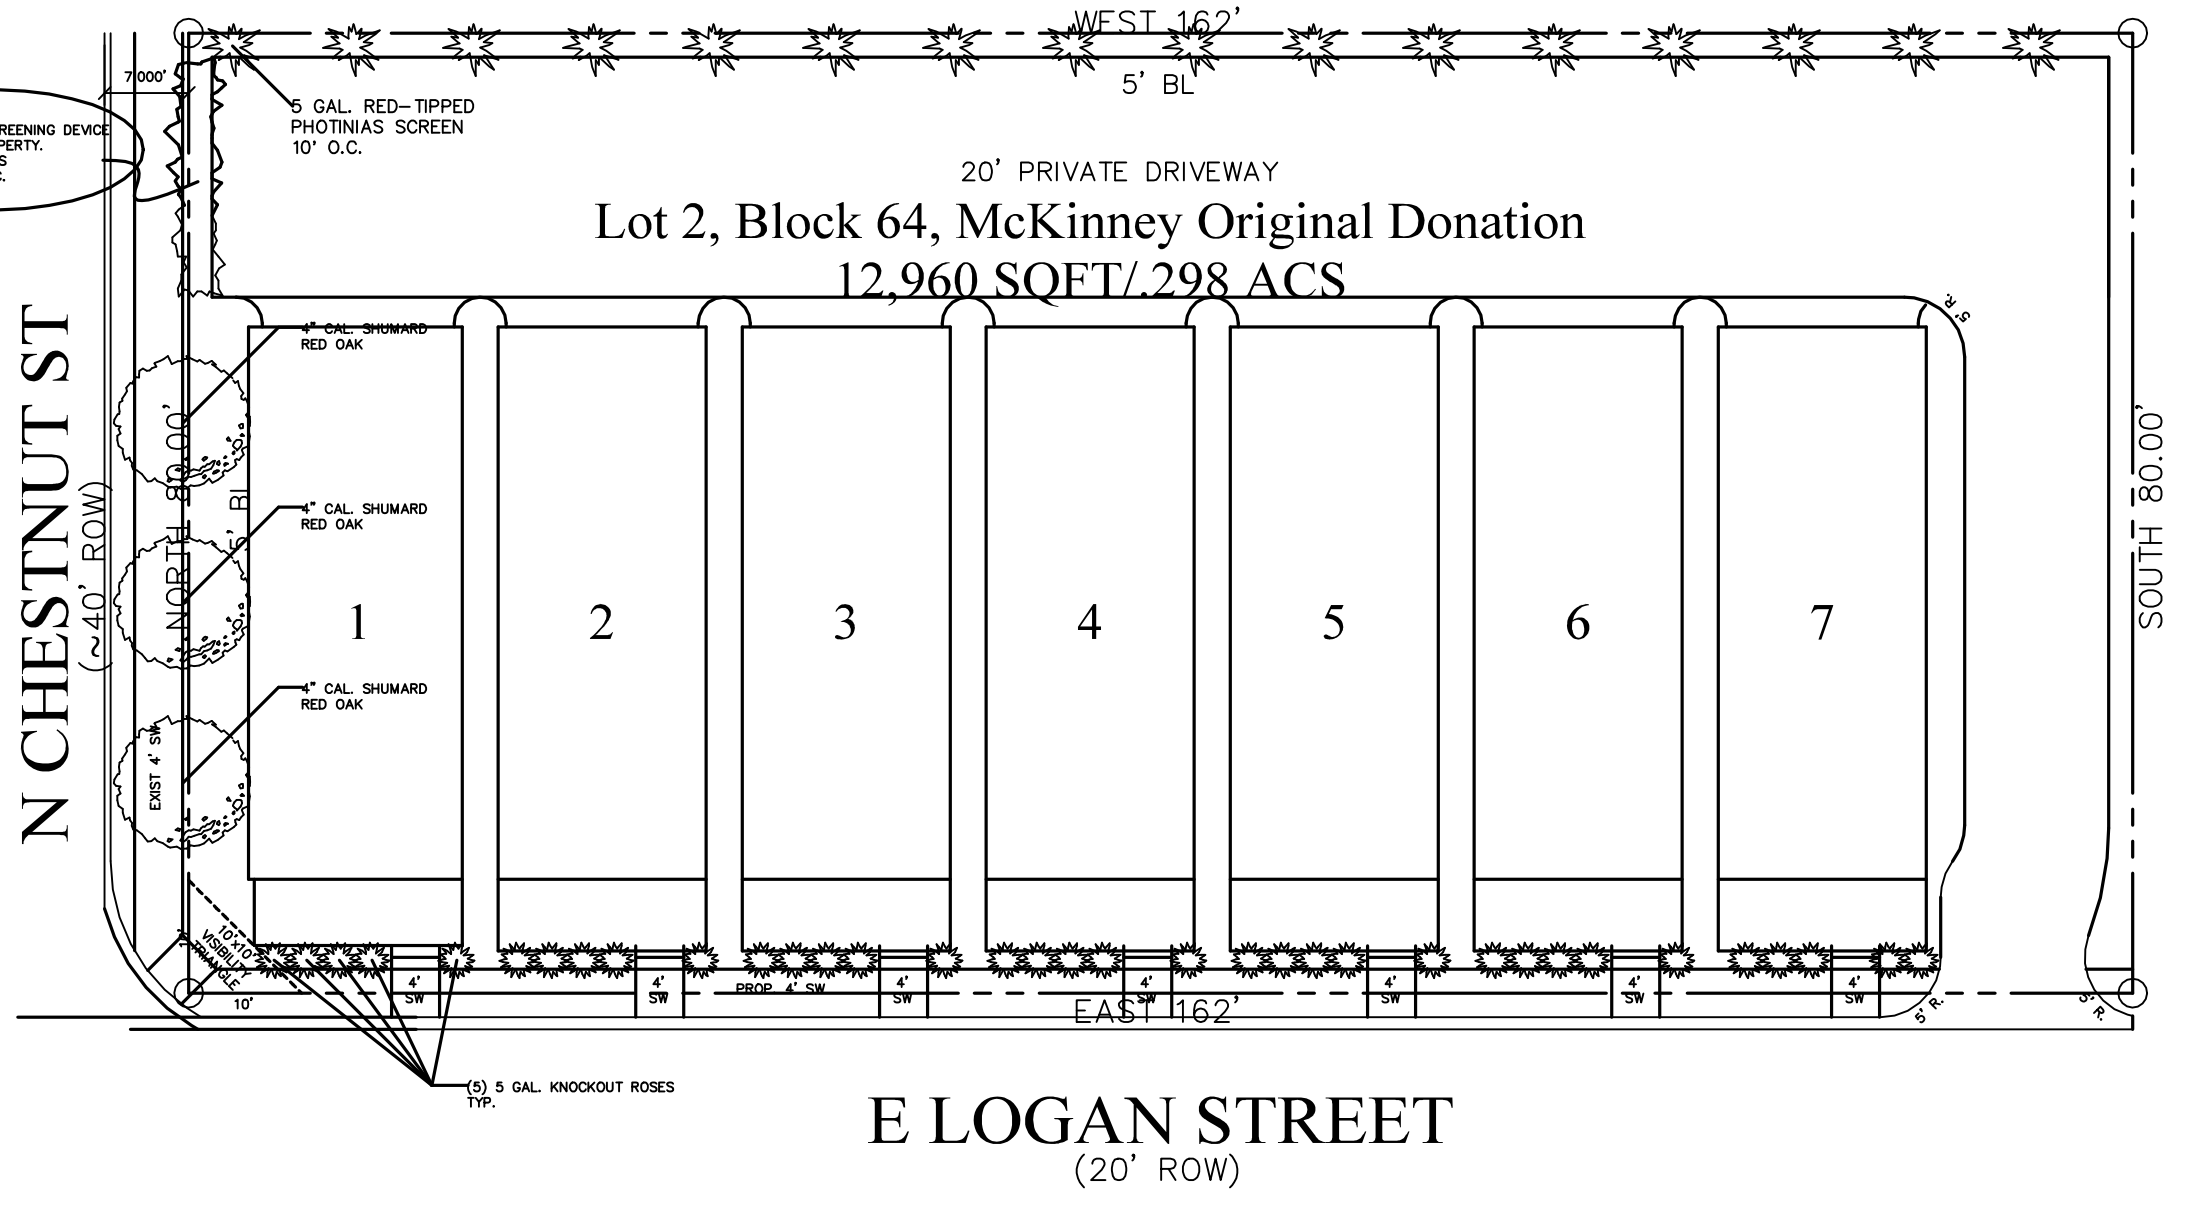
WEST 162'

5' BL

7.000'

5 GAL. RED-TIPPED PHOTINIAS SCREEN 10' O.C.

REENING DEVICE PERTY. S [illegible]

20' PRIVATE DRIVEWAY

Lot 2, Block 64, McKinney Original Donation
12,960 SQFT/.298 ACS

5' R.

4" CAL. SHUMARD RED OAK

4" CAL. SHUMARD RED OAK

4" CAL. SHUMARD RED OAK

N CHESTNUT ST
(~40' ROW)

NORTH 80.00'

5' BL

EXIST 4' SW

SOUTH 80.00'

1

2

3

4

5

6

7

10'x10' VISIBILITY TRIANGLE

10'

4' SW

4' SW

PROP 4' SW

4' SW

4' SW

4' SW

4' SW

4' SW

EAST 162'

5' R.

5' R.

(5) 5 GAL. KNOCKOUT ROSES TYP.

E LOGAN STREET
(20' ROW)